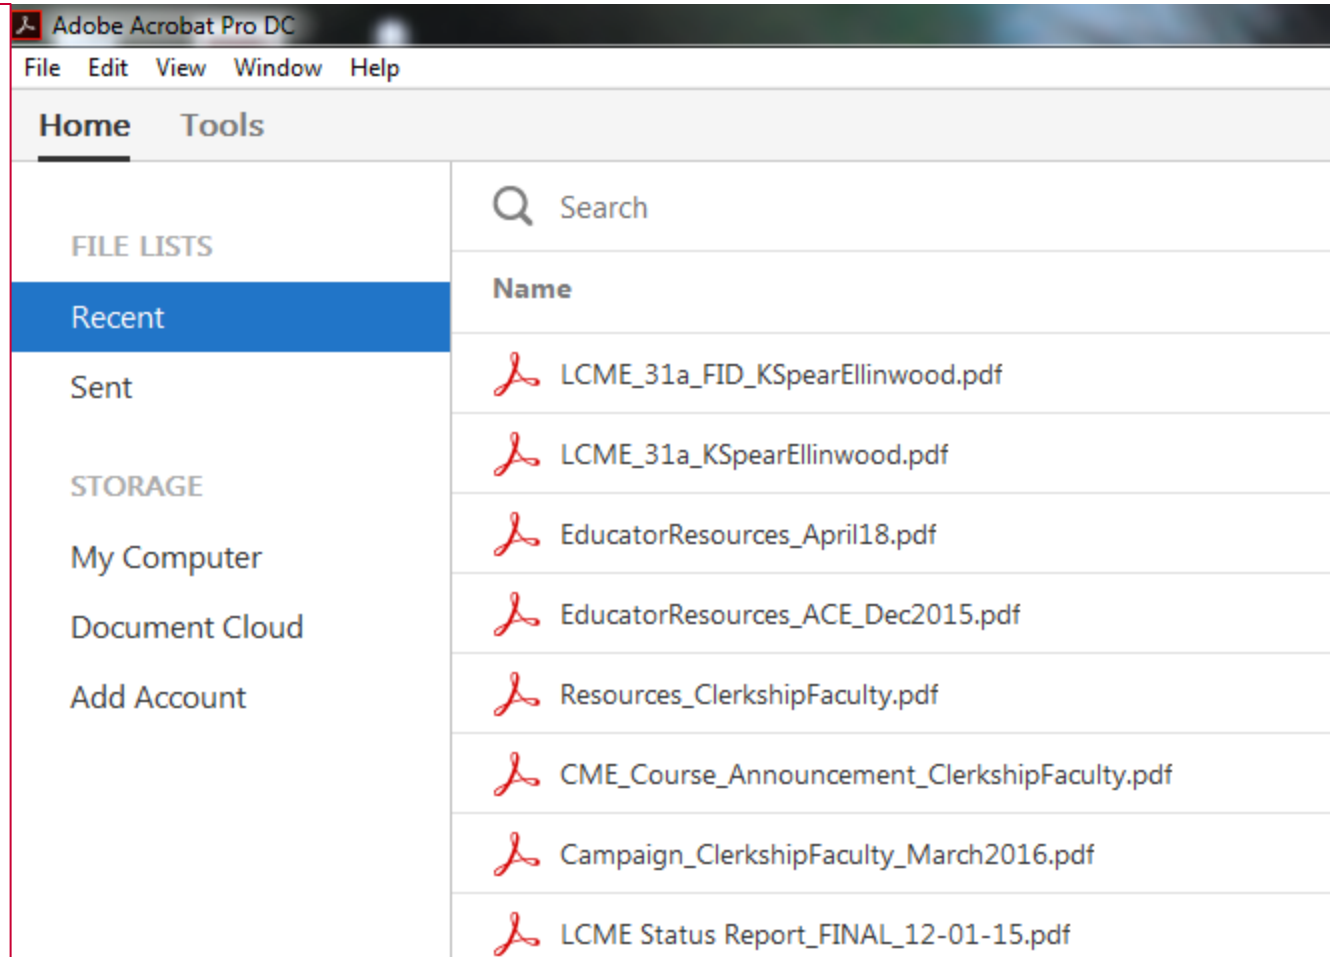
Adobe Acrobat Pro DC

File Edit View Window Help

Home Tools

FILE LISTS

Recent

Sent

STORAGE

My Computer

Document Cloud

Add Account

Search

Name

LCME_31a_FID_KSpearEllinwood.pdf

LCME_31a_KSpearEllinwood.pdf

EducatorResources_April18.pdf

EducatorResources_ACE_Dec2015.pdf

Resources_ClerkshipFaculty.pdf

CME_Course_Announcement_ClerkshipFaculty.pdf

Campaign_ClerkshipFaculty_March2016.pdf

LCME Status Report_FINAL_12-01-15.pdf